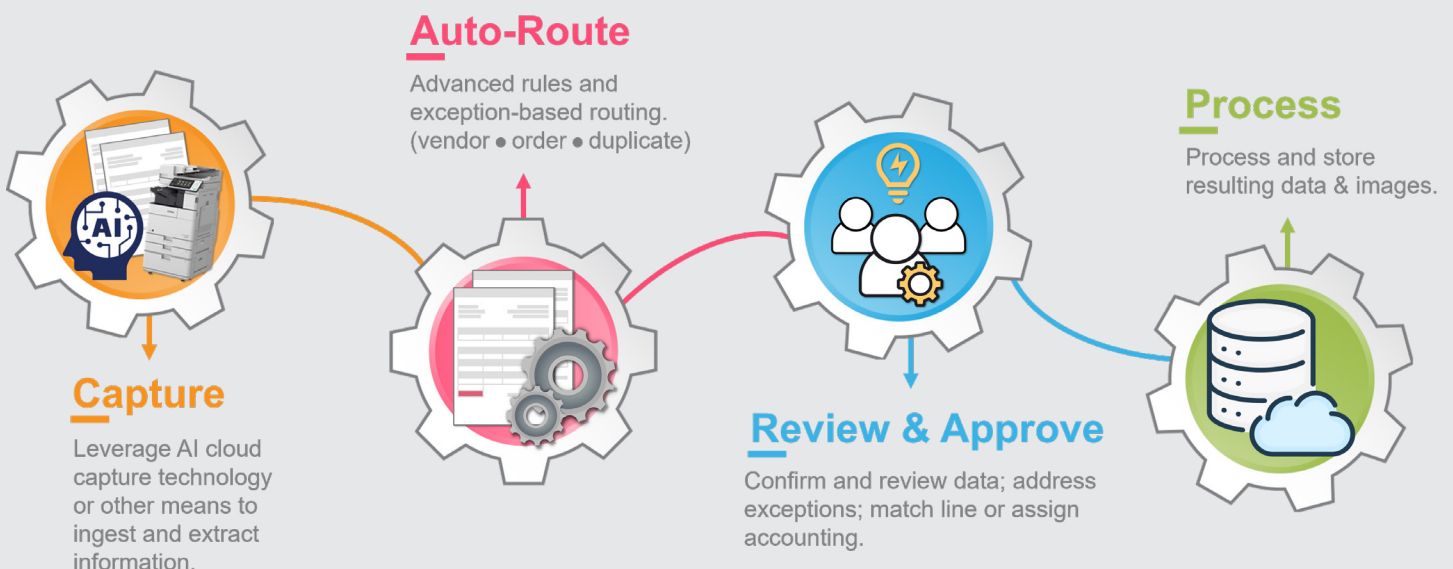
Auto-Route

Advanced rules and exception-based routing. (vendor ● order ● duplicate)

Process

Process and store resulting data & images.

AI

Capture

Leverage AI cloud capture technology or other means to ingest and extract information.

Review & Approve

Confirm and review data; address exceptions; match line or assign accounting.